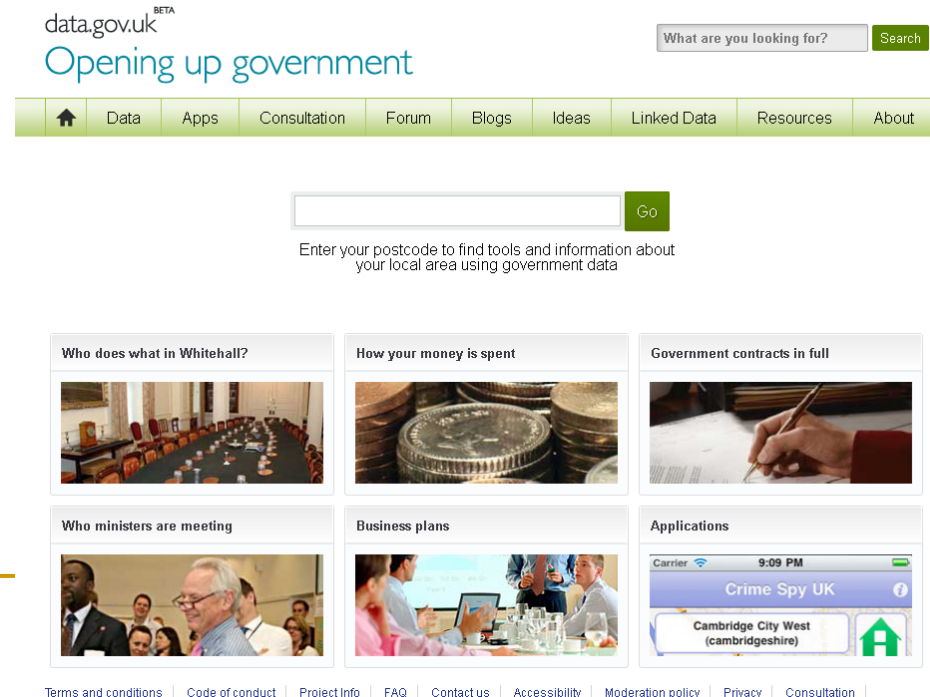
data.gov.uk BETA
Opening up government

What are you looking for? Search

Data | Apps | Consultation | Forum | Blogs | Ideas | Linked Data | Resources | About

Go

Enter your postcode to find tools and information about your local area using government data

Who does what in Whitehall?

How your money is spent

Government contracts in full

Who ministers are meeting

Business plans

Applications

Carrier 9:09 PM
Crime Spy UK
Cambridge City West (cambridgeshire)

Terms and conditions | Code of conduct | Project Info | FAQ | Contact us | Accessibility | Moderation policy | Privacy | Consultation |